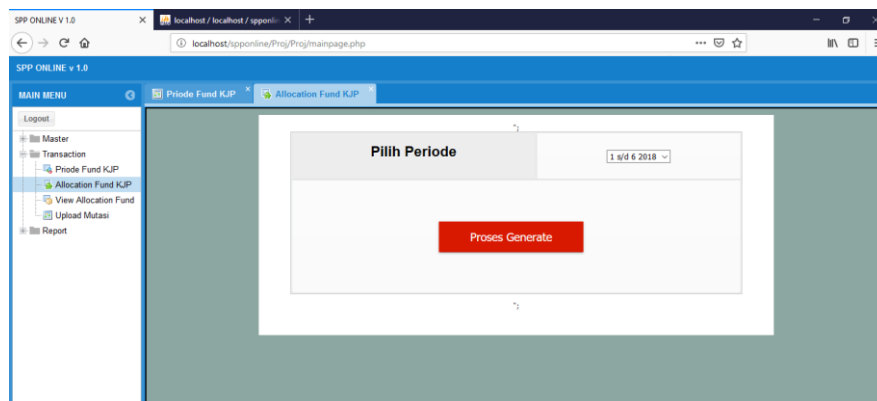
SPP ONLINE V 1.0
localhost / localhost / spponlin
localhost/spponline/Proj/Proj/mainpage.php
SPP ONLINE v 1.0
MAIN MENU
Priode Fund KJP
Allocation Fund KJP
Logout
Master
Transaction
Priode Fund KJP
Allocation Fund KJP
View Allocation Fund
Upload Mutasi
Report

| Pilih Periode | 1 s/d 6 2018 |
|---|---|

Proses Generate